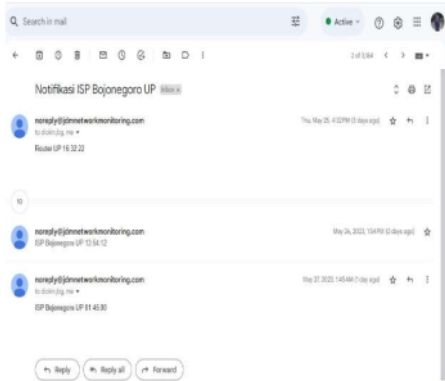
Search in mail

Active

2 of 3,184

Notifikasi ISP Bojonegoro UP Inbox ×

noreply@jdmnetworkmonitoring.com
to diskin.bjg, me
Thu, May 25, 4:32 PM (5 days ago)

Router UP 16:32:22

10

noreply@jdmnetworkmonitoring.com
ISP Bojonegoro UP 13:54:12
May 26, 2023, 1:54 PM (3 days ago)

noreply@jdmnetworkmonitoring.com
to diskin.bjg, me
May 27, 2023, 1:45 AM (1 day ago)

ISP Bojonegoro UP 01:45:30

Reply

Reply all

Forward